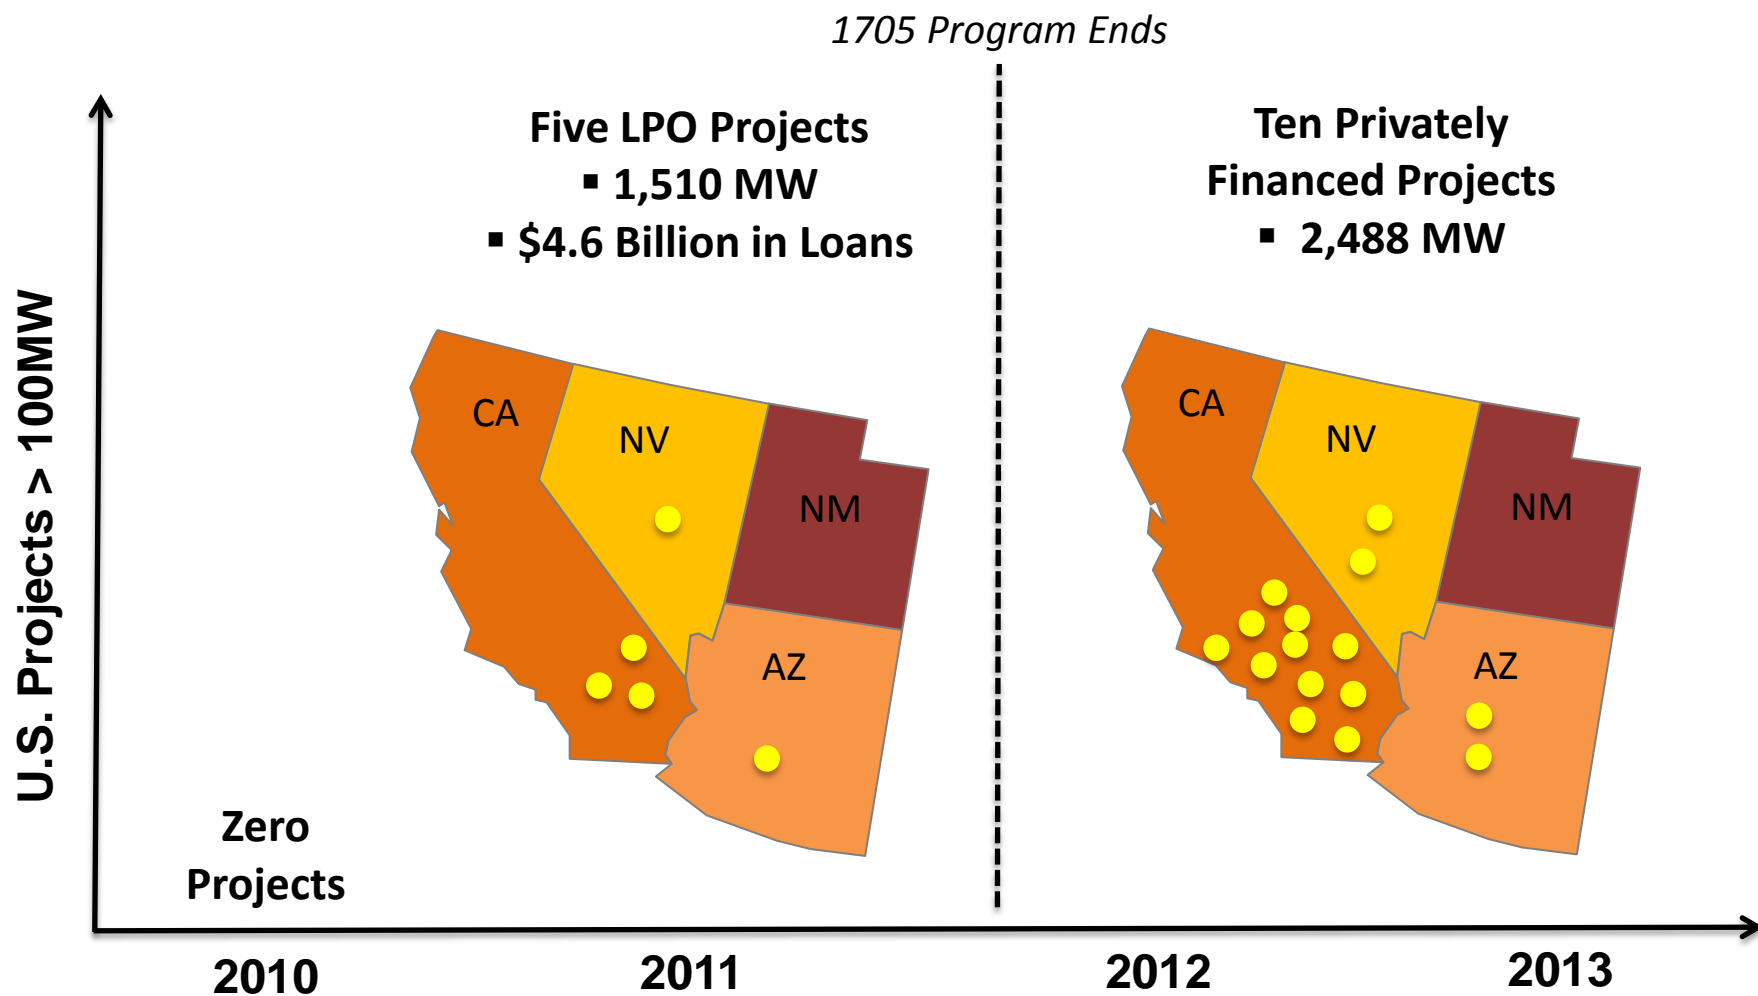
1705 Program Ends

U.S. Projects > 100MW

Five LPO Projects
▪ 1,510 MW
▪ $4.6 Billion in Loans

CA
NV
NM
AZ

Ten Privately Financed Projects
▪ 2,488 MW

CA
NV
NM
AZ

Zero Projects

2010
2011
2012
2013